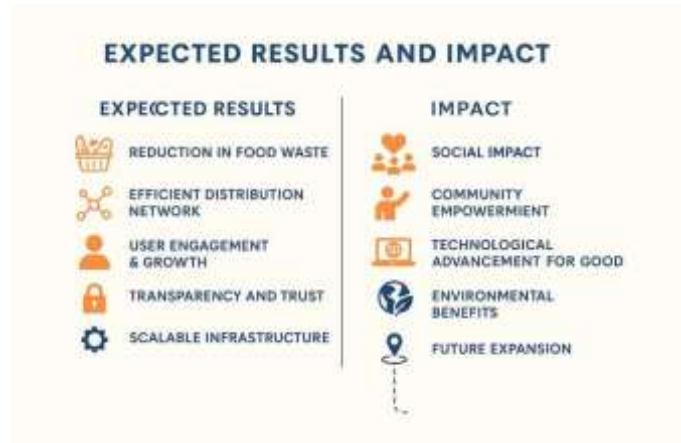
EXPECTED RESULTS AND IMPACT

EXPE(CTED RESULTS

REDUCTION IN FOOD WASTE

EFFICIENT DISTRIBUTION NETWORK

USER ENGAGEMENT & GROWTH

TRANSPARENCY AND TRUST

SCALABLE INFRASTRUCTURE

IMPACT

SOCIAL IMPACT

COMMUNITY EMPOWERMIENT

TECHNOLOGICAL ADVANCEMENT FOR GOOD

ENVIRONMENTAL BENEFITS

FUTURE EXPANSION